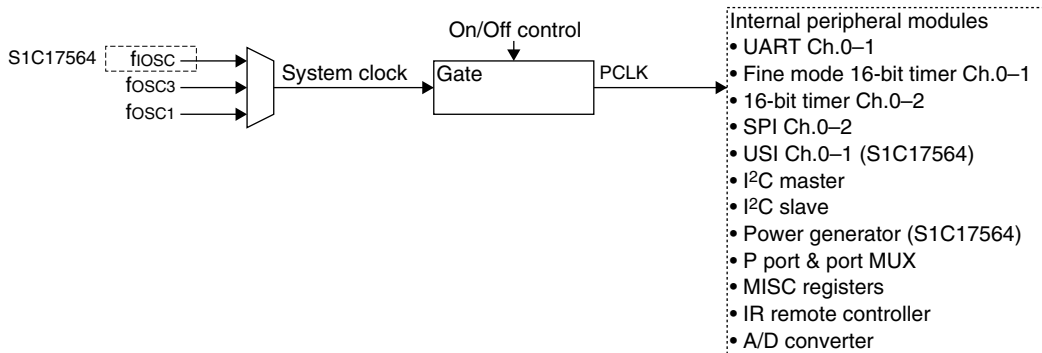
S1C17564 $f_{IOSC}$

$f_{OSC3}$

$f_{OSC1}$

System clock

On/Off control

Gate

PCLK

Internal peripheral modules
• UART Ch.0–1
• Fine mode 16-bit timer Ch.0–1
• 16-bit timer Ch.0–2
• SPI Ch.0–2
• USI Ch.0–1 (S1C17564)
• $I^2C$ master
• $I^2C$ slave
• Power generator (S1C17564)
• P port & port MUX
• MISC registers
• IR remote controller
• A/D converter